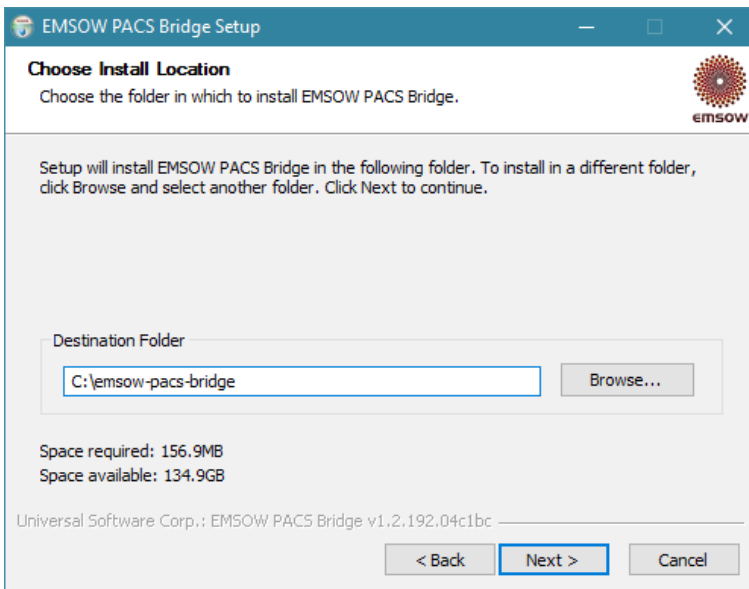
EMSOW PACS Bridge Setup

Choose Install Location
Choose the folder in which to install EMSOW PACS Bridge.

emsow

Setup will install EMSOW PACS Bridge in the following folder. To install in a different folder, click Browse and select another folder. Click Next to continue.

Destination Folder
C:\emsow-pacs-bridge
Browse...

Space required: 156.9MB
Space available: 134.9GB

Universal Software Corp.: EMSOW PACS Bridge v1.2.192.04c1bc

< Back
Next >
Cancel